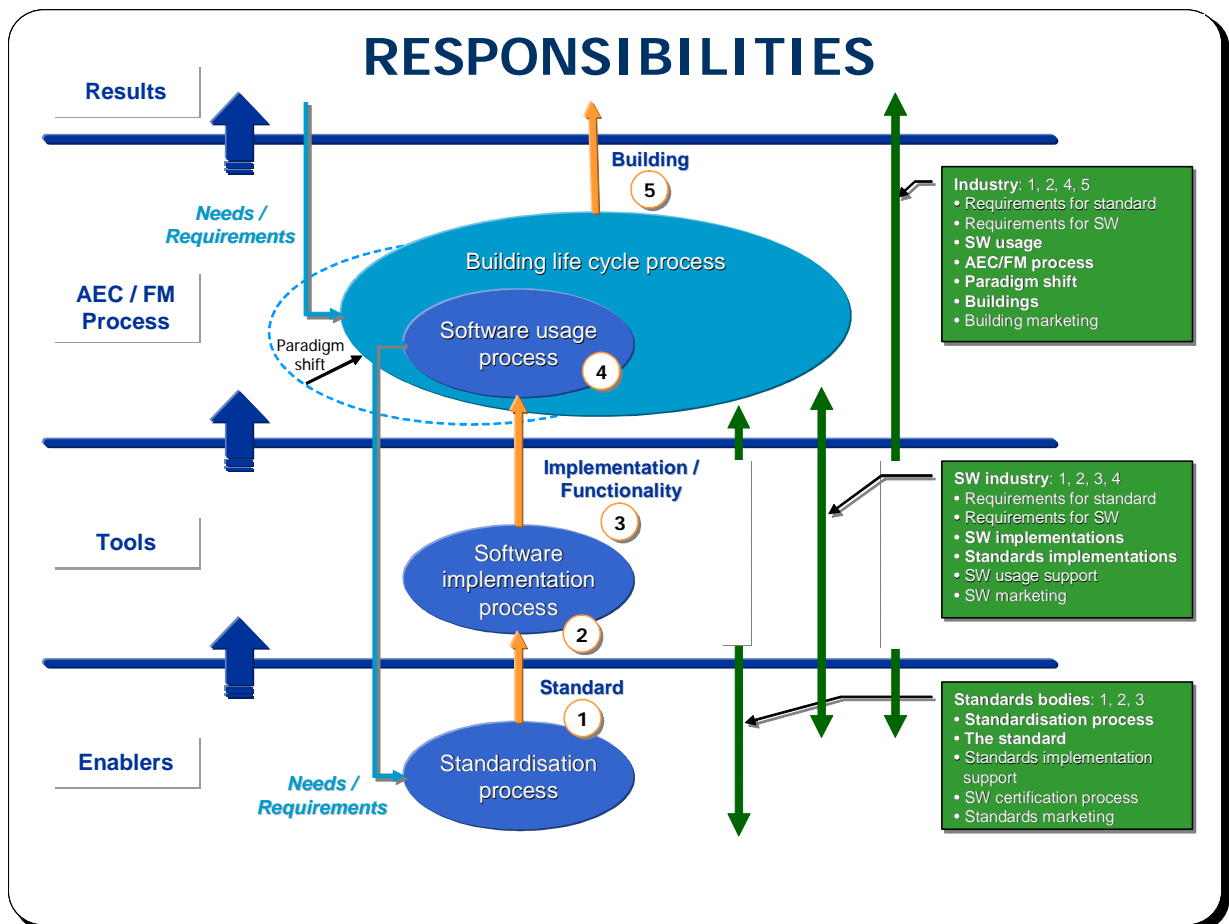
RESPONSIBILITIES

Results

AEC / FM Process

Tools

Enablers

Needs / Requirements

Building

5

Building life cycle process

Software usage process

4

Paradigm shift

Implementation / Functionality

3

Software implementation process

2

Standard

1

Standardisation process

Needs / Requirements

Industry: 1, 2, 4, 5
• Requirements for standard
• Requirements for SW
• SW usage
• AEC/FM process
• Paradigm shift
• Buildings
• Building marketing

SW industry: 1, 2, 3, 4
• Requirements for standard
• Requirements for SW
• SW implementations
• Standards implementations
• SW usage support
• SW marketing

Standards bodies: 1, 2, 3
• Standardisation process
• The standard
• Standards implementation support
• SW certification process
• Standards marketing